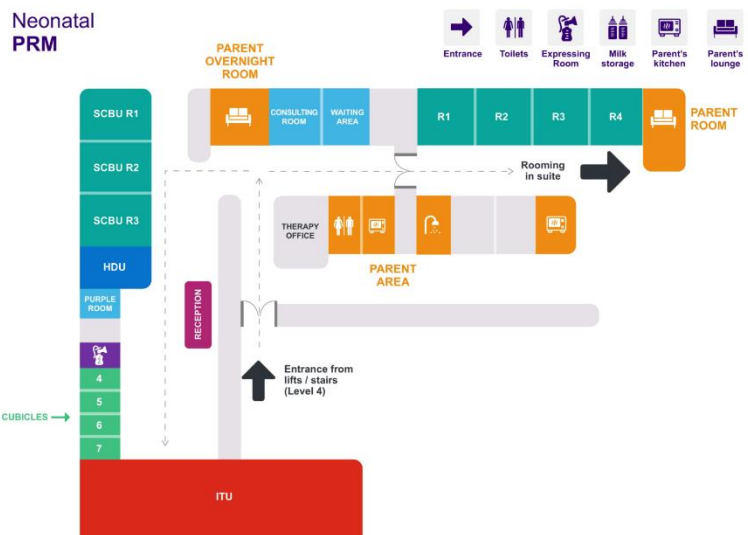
Neonatal
PRM

Entrance
Toilets
Expressing Room
Milk storage
Parent's kitchen
Parent's lounge

PARENT OVERNIGHT ROOM
CONSULTING ROOM
WAITING AREA
R1
R2
R3
R4
PARENT ROOM

SCBU R1
SCBU R2
SCBU R3
HDU
PURPLE ROOM
4
5
6
7
CUBICLES

Rooming in suite

THERAPY OFFICE
PARENT AREA

RECEPTION

Entrance from lifts / stairs (Level 4)

ITU